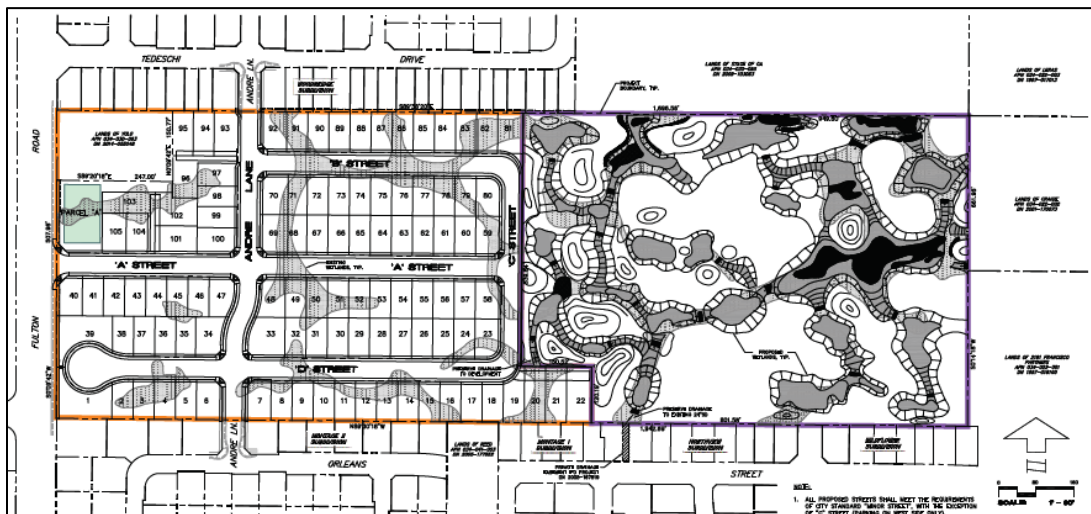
TEDESCHI DRIVE

ROAD

FULTON

ANDRE LN.

ANDRE LANE

'B' STREET

'A' STREET

'A' STREET

'C' STREET

'D' STREET

ORLEANS STREET

ANDRE LN.

PARCEL "A"

95 94 93

92 91 90 89 88 87 86 85 84 83 82 81

97 96 98 99 100 101 102 103 104 105

70 71 72 73 74 75 76 77 78 79 80

69 68 67 66 65 64 63 62 61 60 59

40 41 42 43 44 45 46 47

48 49 50 51 52 53 54 55 56 57 58

39 38 37 36 35 34

33 32 31 30 29 28 27 26 25 24 23

1 2 3 4 5 6

7 8 9 10 11 12 13 14 15 16 17 18 19 20 21 22

PROJECT BOUNDARY, TYP.

PROPOSED WETLANDS, TYP.

EXISTING WETLANDS, TYP.

NOTE:
1. ALL PROPOSED STREETS SHALL MEET THE REQUIREMENTS OF CITY STANDARD "MINOR STREET", WITH THE EXCEPTION OF "C" STREET (PARKING ON WEST SIDE ONLY).

N

SCALE: 1" = 80'

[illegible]